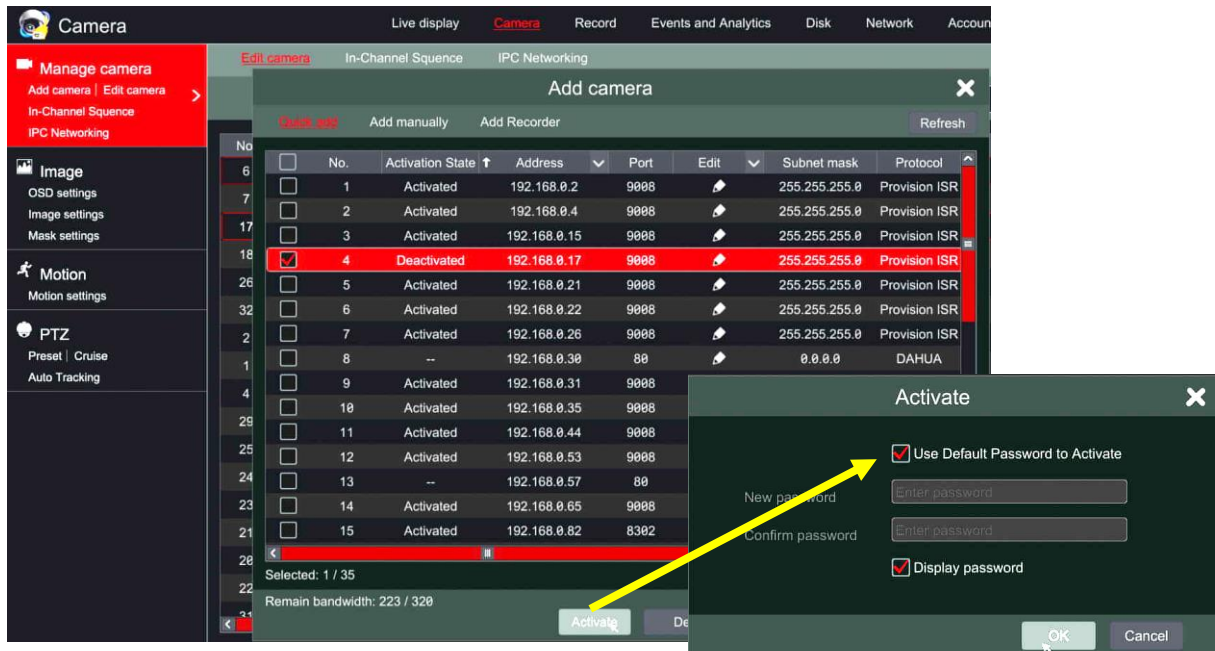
Camera

Live display Camera Record Events and Analytics Disk Network Accoun

Manage camera
Add camera | Edit camera
In-Channel Squence
IPC Networking

Image
OSD settings
Image settings
Mask settings

Motion
Motion settings

PTZ
Preset | Cruise
Auto Tracking

Edit camera In-Channel Squence IPC Networking

No
6
7
17
18
26
32
2
1
4
29
25
24
23
21
20
22

Add camera

Quick add Add manually Add Recorder Refresh

| | No. | Activation State | Address | Port | Edit | Subnet mask | Protocol |
|---|---|---|---|---|---|---|---|
| | 1 | Activated | 192.168.0.2 | 9008 | | 255.255.255.0 | Provision ISR |
| | 2 | Activated | 192.168.0.4 | 9008 | | 255.255.255.0 | Provision ISR |
| | 3 | Activated | 192.168.0.15 | 9008 | | 255.255.255.0 | Provision ISR |
| | 4 | Deactivated | 192.168.0.17 | 9008 | | 255.255.255.0 | Provision ISR |
| | 5 | Activated | 192.168.0.21 | 9008 | | 255.255.255.0 | Provision ISR |
| | 6 | Activated | 192.168.0.22 | 9008 | | 255.255.255.0 | Provision ISR |
| | 7 | Activated | 192.168.0.26 | 9008 | | 255.255.255.0 | Provision ISR |
| | 8 | -- | 192.168.0.30 | 80 | | 0.0.0.0 | DAHUA |
| | 9 | Activated | 192.168.0.31 | 9008 | | | |
| | 10 | Activated | 192.168.0.35 | 9008 | | | |
| | 11 | Activated | 192.168.0.44 | 9008 | | | |
| | 12 | Activated | 192.168.0.53 | 9008 | | | |
| | 13 | -- | 192.168.0.57 | 80 | | | |
| | 14 | Activated | 192.168.0.65 | 9008 | | | |
| | 15 | Activated | 192.168.0.82 | 8302 | | | |

Selected: 1 / 35

Remain bandwidth: 223 / 320

Activate De

Activate

Use Default Password to Activate
New password Enter password
Confirm password Enter password
Display password

OK Cancel